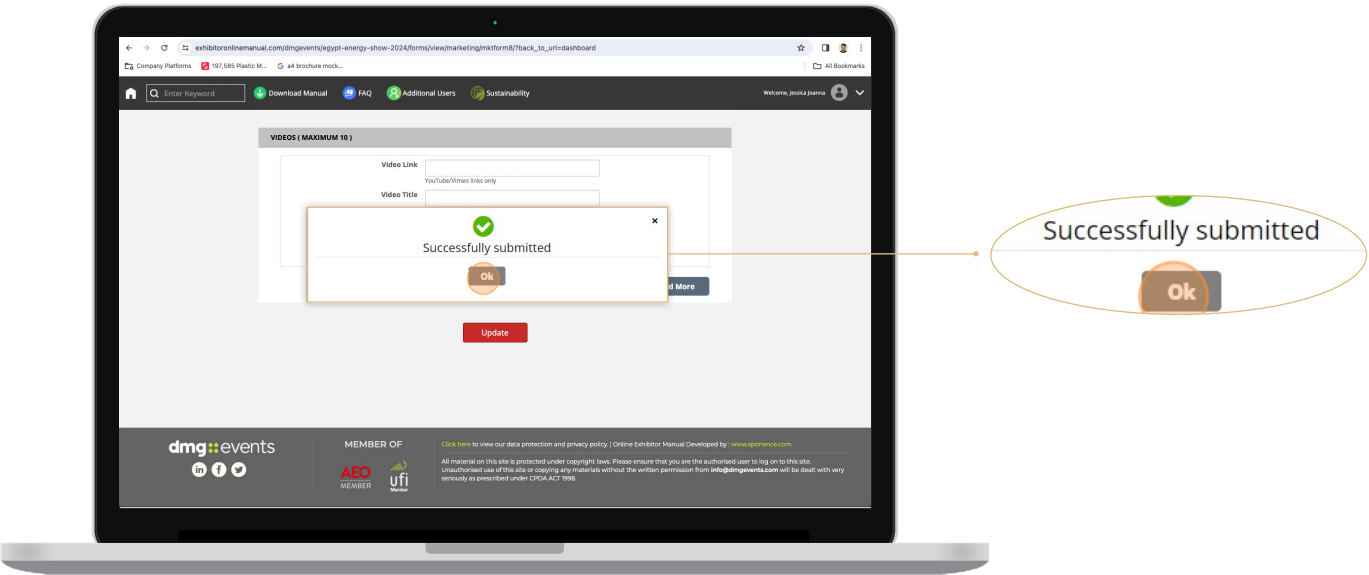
exhibitoronlinemanual.com/dmgevents/egypt-energy-show-2024/forms/view/marketing/mktform8/?back_to_url=dashboard

Company Platforms 197,585 Plastic M... a4 brochure mock... All Bookmarks

Enter Keyword Download Manual FAQ Additional Users Sustainability Welcome, Jessica Joanna

VIDEOS ( MAXIMUM 10 )

Video Link

YouTube/Vimeo links only

Video Title

Successfully submitted

Ok

d More

Update

Successfully submitted

Ok

dmg::events

MEMBER OF

AEO MEMBER

ufi Member

Click here to view our data protection and privacy policy. | Online Exhibitor Manual Developed by : www.xporience.com

All material on this site is protected under copyright laws. Please ensure that you are the authorised user to log on to this site. Unauthorised use of this site or copying any materials without the written permission from info@dmgevents.com will be dealt with very seriously as prescribed under CPDA ACT 1998.